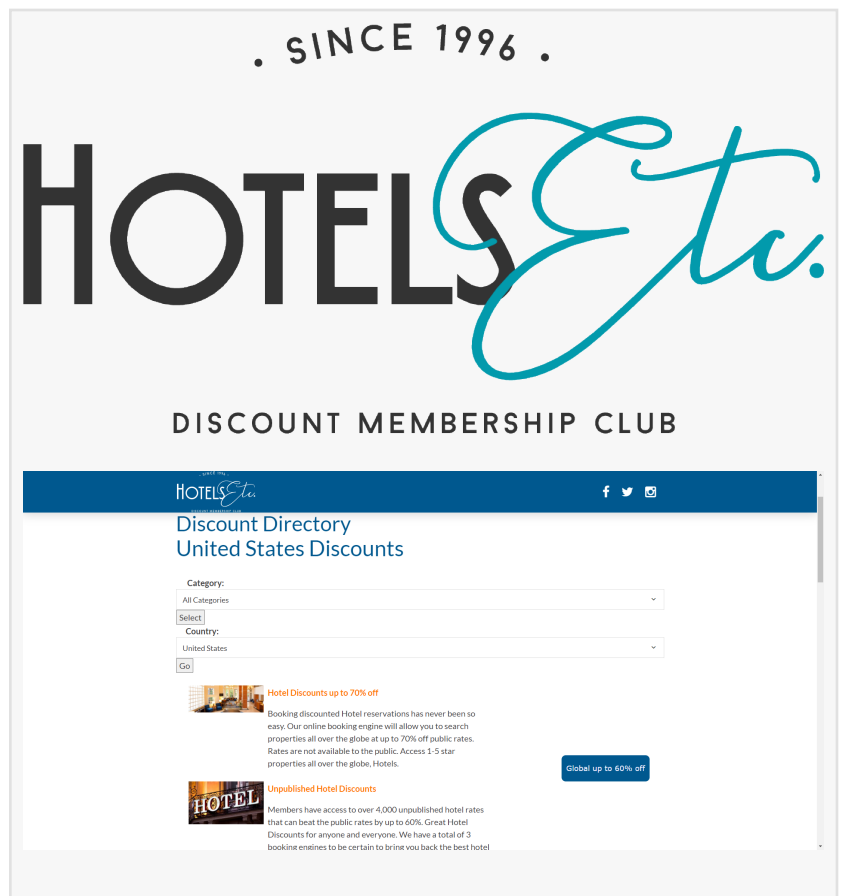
. SINCE 1996 .

HOTELS Etc.

DISCOUNT MEMBERSHIP CLUB

HOTELS Etc.

Discount Directory
United States Discounts

Category:
All Categories
Select

Country:
United States
Go

Hotel Discounts up to 70% off

Booking discounted Hotel reservations has never been so easy. Our online booking engine will allow you to search properties all over the globe at up to 70% off public rates. Rates are not available to the public. Access 1-5 star properties all over the globe, Hotels.

Global up to 60% off

HOTEL

Unpublished Hotel Discounts

Members have access to over 4,000 unpublished hotel rates that can beat the public rates by up to 60%. Great Hotel Discounts for anyone and everyone. We have a total of 3 booking engines to be certain to bring you back the best hotel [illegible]